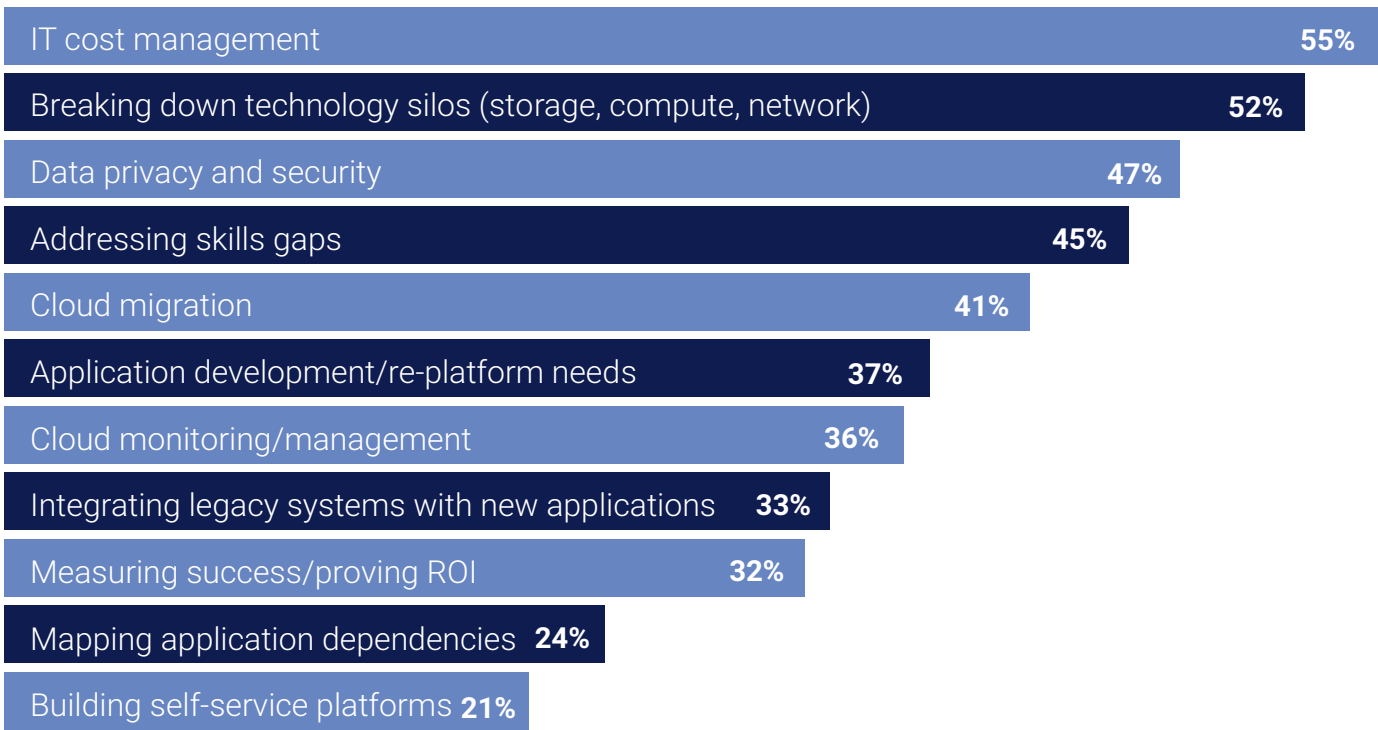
IT cost management 55%

Breaking down technology silos (storage, compute, network) 52%

Data privacy and security 47%

Addressing skills gaps 45%

Cloud migration 41%

Application development/re-platform needs 37%

Cloud monitoring/management 36%

Integrating legacy systems with new applications 33%

Measuring success/proving ROI 32%

Mapping application dependencies 24%

Building self-service platforms 21%